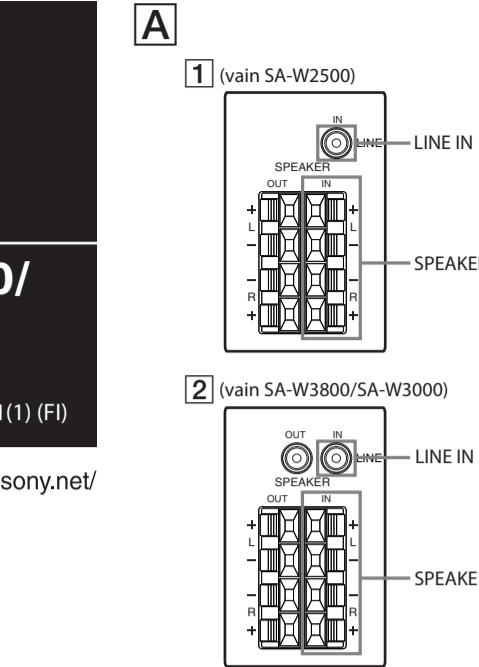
0/

(1) (FI)

sony.net/

A

1 (vain SA-W2500)

IN
LINE
LINE IN
SPEAKER
OUT
IN
+
L
–
–
R
+
+
L
–
–
R
+
SPEAKE

2 (vain SA-W3800/SA-W3000)

OUT
IN
LINE
LINE IN
SPEAKER
OUT
IN
+
L
–
–
R
+
+
L
–
–
R
+
SPEAKE